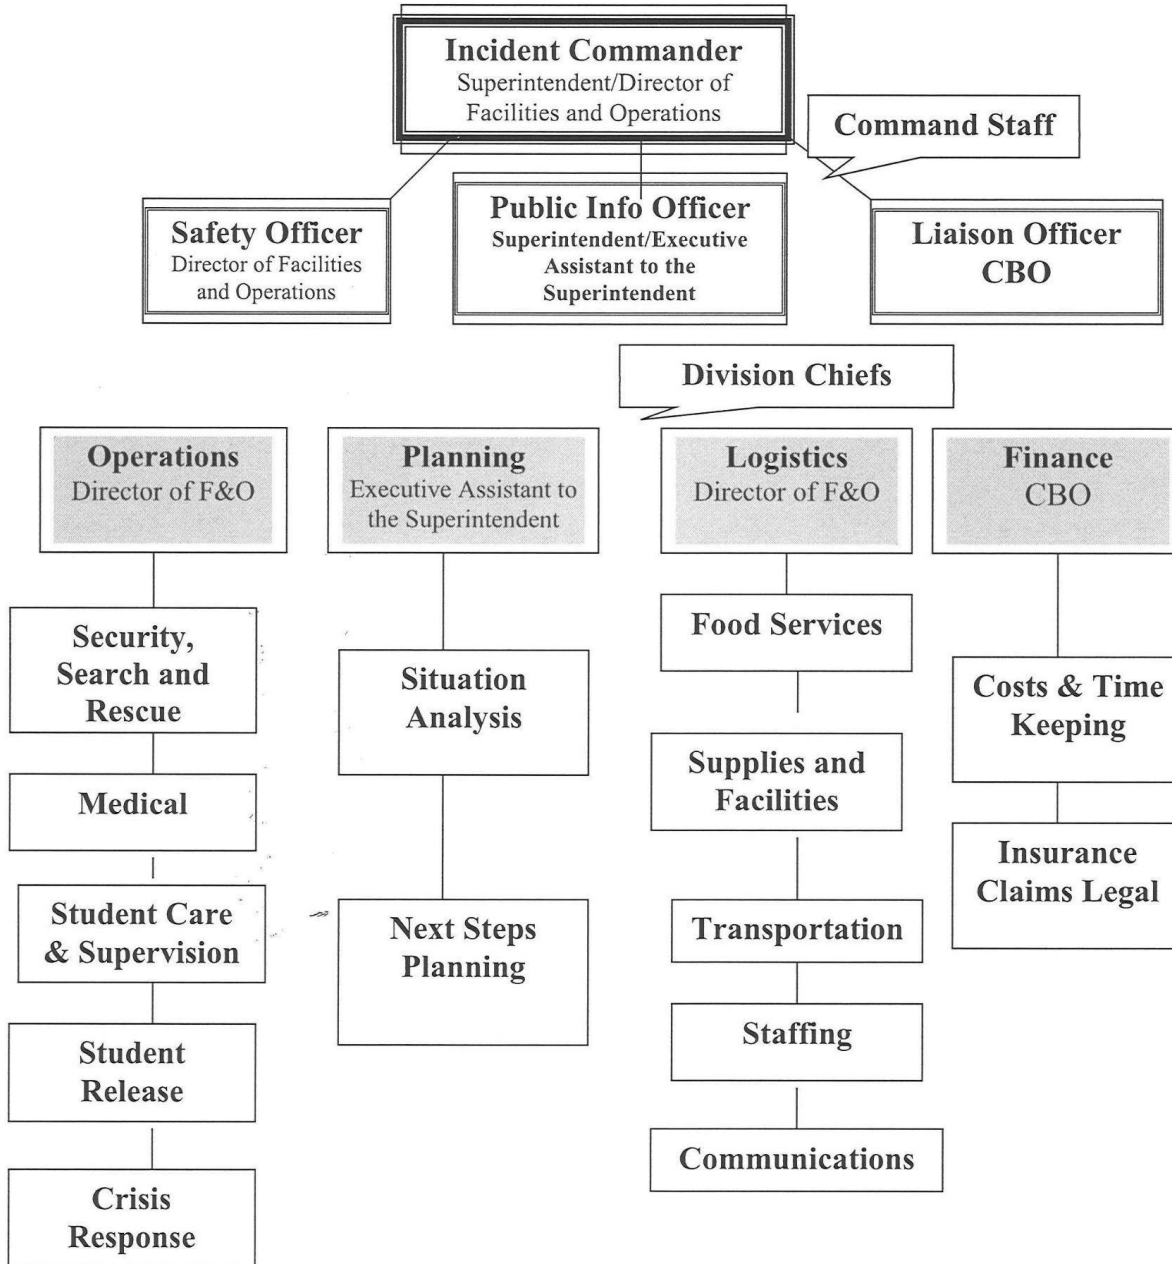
Incident Commander
Superintendent/Director of Facilities and Operations

Command Staff

Safety Officer
Director of Facilities and Operations

Public Info Officer
Superintendent/Executive Assistant to the Superintendent

Liaison Officer
CBO

Division Chiefs

Operations
Director of F&O

Planning
Executive Assistant to the Superintendent

Logistics
Director of F&O

Finance
CBO

Security, Search and Rescue

Medical

Student Care & Supervision

Student Release

Crisis Response

Situation Analysis

Next Steps Planning

Food Services

Supplies and Facilities

Transportation

Staffing

Communications

Costs & Time Keeping

Insurance Claims Legal